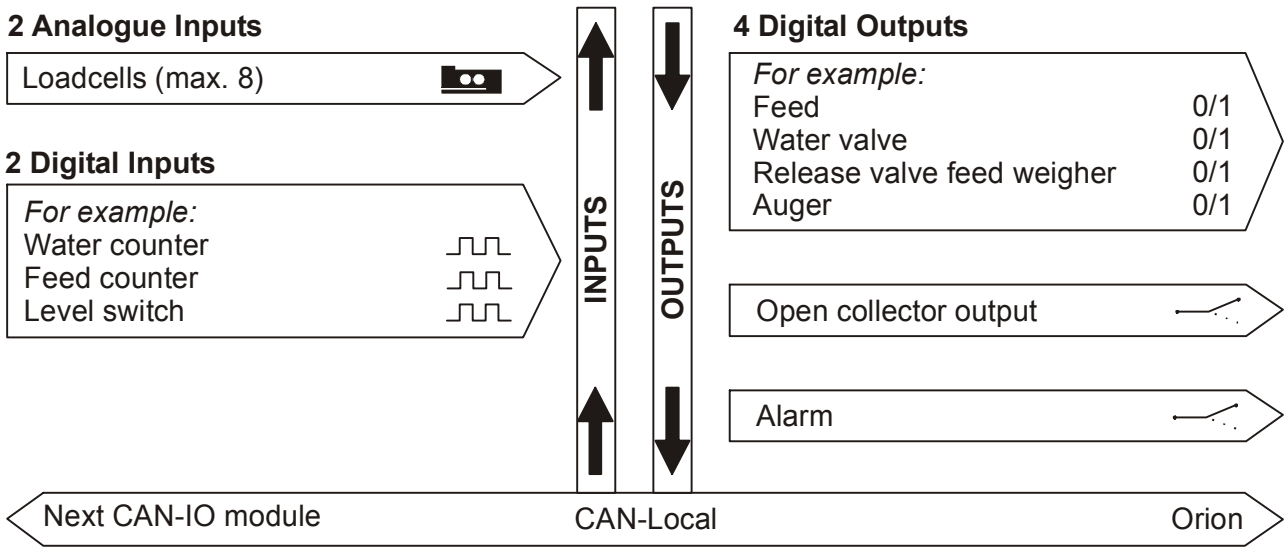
2 Analogue Inputs

Loadcells (max. 8)

2 Digital Inputs

For example:
Water counter
Feed counter
Level switch

INPUTS

OUTPUTS

4 Digital Outputs

For example:
Feed 0/1
Water valve 0/1
Release valve feed weigher 0/1
Auger 0/1

Open collector output

Alarm

Next CAN-IO module

CAN-Local

Orion